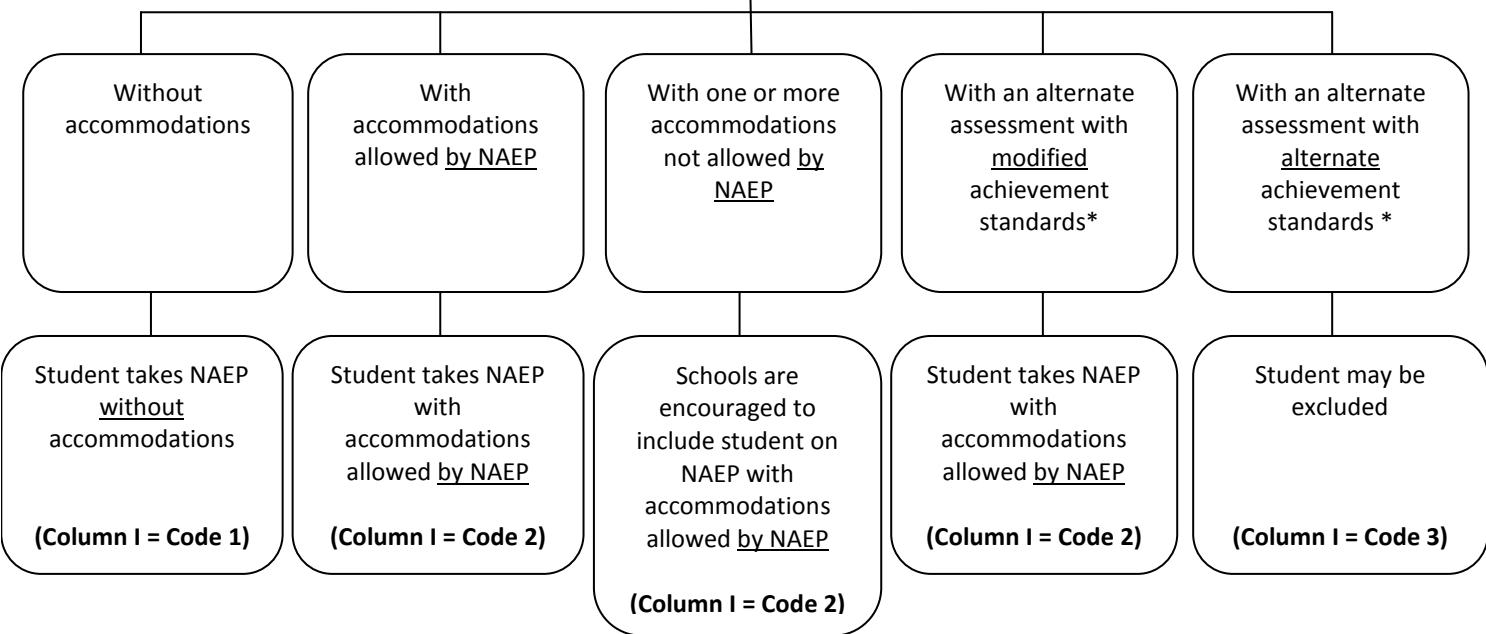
Without accommodations

With accommodations allowed by NAEP

With one or more accommodations not allowed by NAEP

With an alternate assessment with modified achievement standards*

With an alternate assessment with alternate achievement standards *

Student takes NAEP without accommodations

(Column I = Code 1)

Student takes NAEP with accommodations allowed by NAEP

(Column I = Code 2)

Schools are encouraged to include student on NAEP with accommodations allowed by NAEP

(Column I = Code 2)

Student takes NAEP with accommodations allowed by NAEP

(Column I = Code 2)

Student may be excluded

(Column I = Code 3)